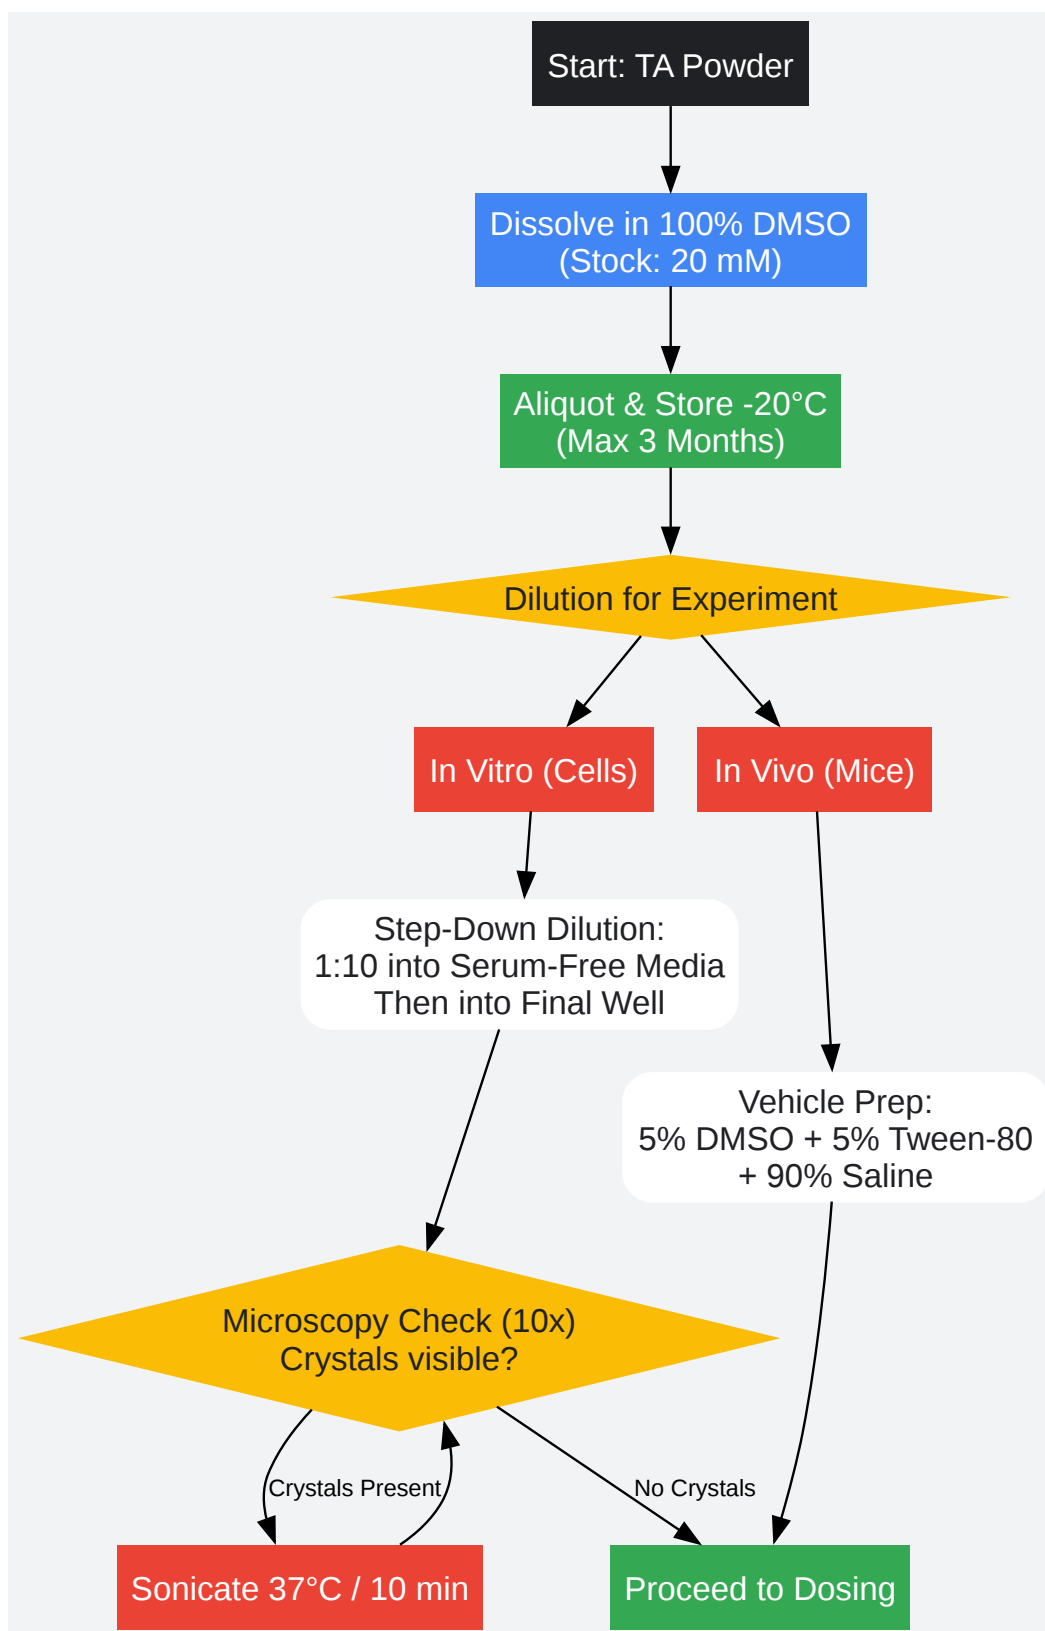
Start: TA Powder

Dissolve in 100% DMSO
(Stock: 20 mM)

Aliquot & Store -20°C
(Max 3 Months)

Dilution for Experiment

In Vitro (Cells)

In Vivo (Mice)

Step-Down Dilution:
1:10 into Serum-Free Media
Then into Final Well

Vehicle Prep:
5% DMSO + 5% Tween-80
+ 90% Saline

Microscopy Check (10x)
Crystals visible?

Crystals Present

No Crystals

Sonicate 37°C / 10 min

Proceed to Dosing